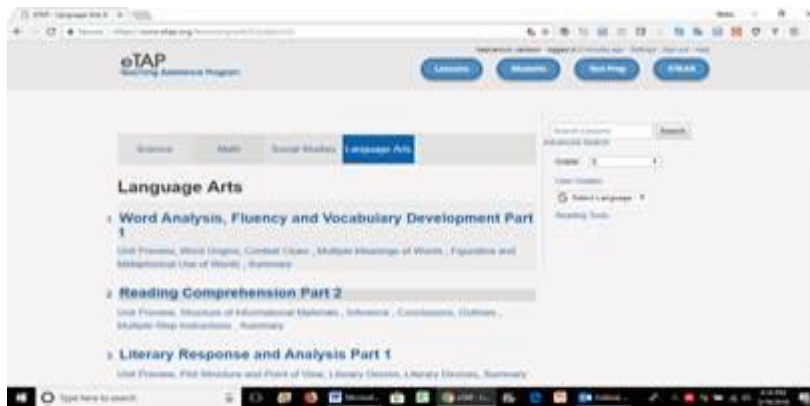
eTAP
Teaching Assistance Program

Lessons
Students
Test Prep
STEAM

Science
Math
Social Studies
Language Arts

Search
Advanced Search
Grade: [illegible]
User Guides
Select Language
Reading Tools

Language Arts

1 Word Analysis, Fluency and Vocabulary Development Part 1

Unit Preview, Word Origins, Context Clues, Multiple Meanings of Words, Figurative and Metaphorical Use of Words, Summary

2 Reading Comprehension Part 2

Unit Preview, Structure of Informational Materials, Inference, Conclusions, Outlines, Multiple Step Instructions, Summary

3 Literary Response and Analysis Part 1

Unit Preview, Plot Structure and Point of View, Literary Devices, Literary Devices, Summary

Type here to search